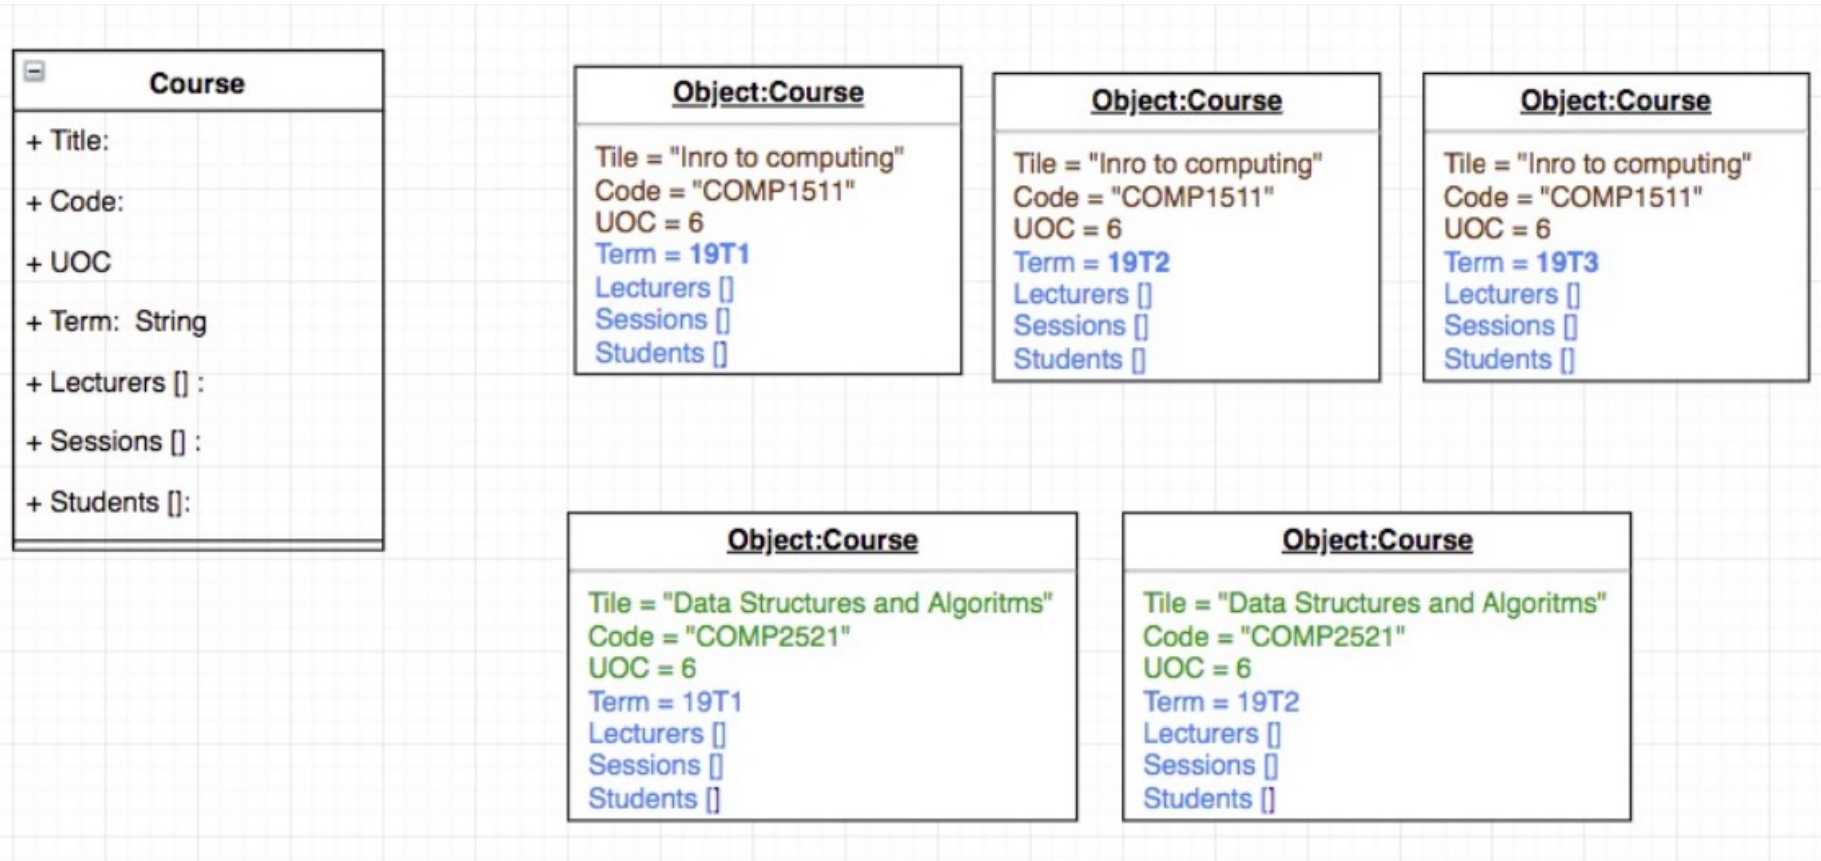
Course

+ Title:

+ Code:

+ UOC

+ Term: String

+ Lecturers [] :

+ Sessions [] :

+ Students []:

Object:Course

Tile = "Inro to computing"
Code = "COMP1511"
UOC = 6
Term = 19T1
Lecturers []
Sessions []
Students []

Object:Course

Tile = "Inro to computing"
Code = "COMP1511"
UOC = 6
Term = 19T2
Lecturers []
Sessions []
Students []

Object:Course

Tile = "Inro to computing"
Code = "COMP1511"
UOC = 6
Term = 19T3
Lecturers []
Sessions []
Students []

Object:Course

Tile = "Data Structures and Algoritms"
Code = "COMP2521"
UOC = 6
Term = 19T1
Lecturers []
Sessions []
Students []

Object:Course

Tile = "Data Structures and Algoritms"
Code = "COMP2521"
UOC = 6
Term = 19T2
Lecturers []
Sessions []
Students []